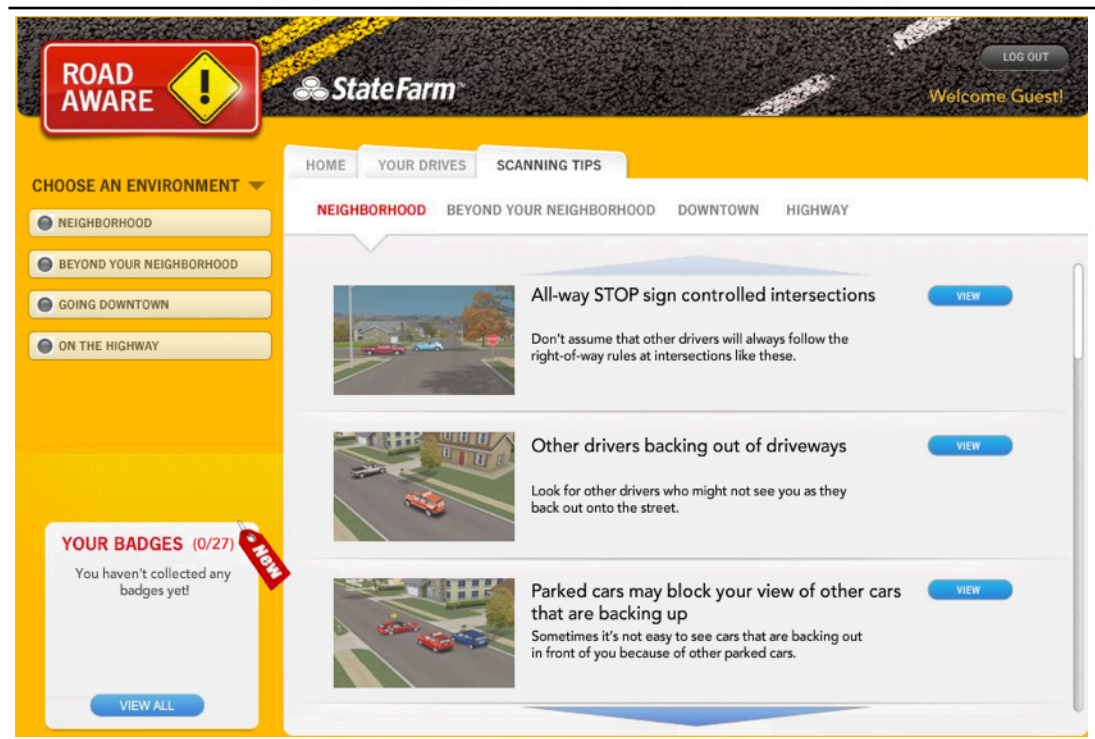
ROAD AWARE

State Farm™

LOG OUT

Welcome Guest!

CHOOSE AN ENVIRONMENT

NEIGHBORHOOD

BEYOND YOUR NEIGHBORHOOD

GOING DOWNTOWN

ON THE HIGHWAY

HOME YOUR DRIVES SCANNING TIPS

NEIGHBORHOOD BEYOND YOUR NEIGHBORHOOD DOWNTOWN HIGHWAY

All-way STOP sign controlled intersections

VIEW

Don't assume that other drivers will always follow the right-of-way rules at intersections like these.

Other drivers backing out of driveways

VIEW

Look for other drivers who might not see you as they back out onto the street.

Parked cars may block your view of other cars that are backing up

VIEW

Sometimes it's not easy to see cars that are backing out in front of you because of other parked cars.

YOUR BADGES (0/27)

NEW

You haven't collected any badges yet!

VIEW ALL